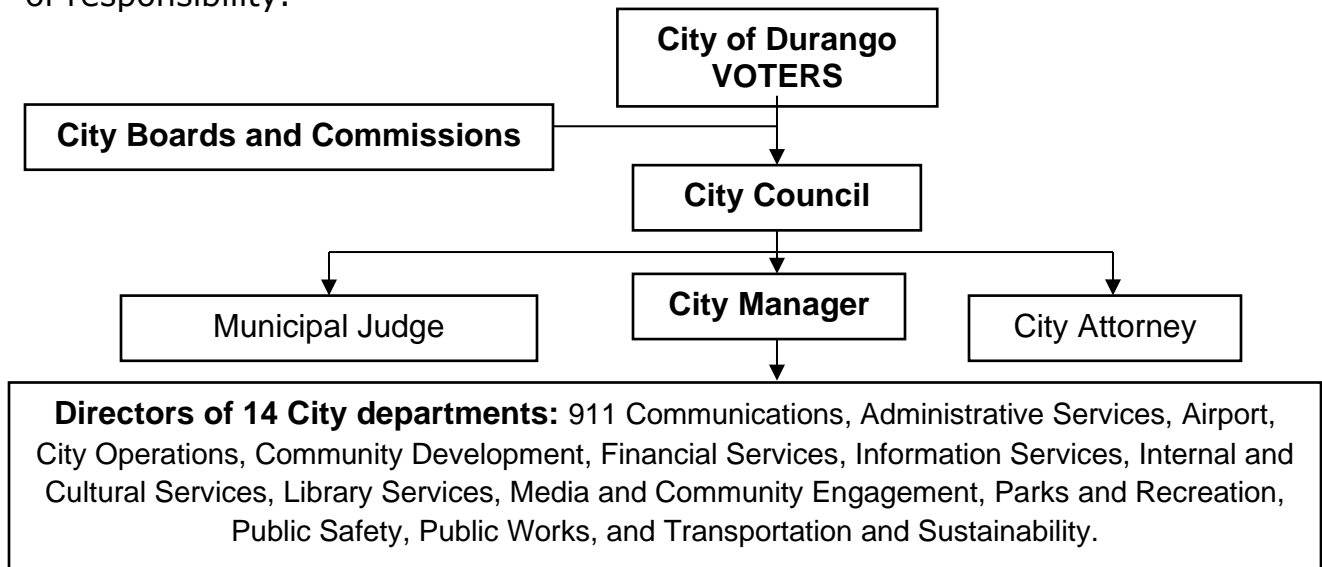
of responsibility.

City of Durango VOTERS

City Boards and Commissions

City Council

Municipal Judge

City Manager

City Attorney

**Directors of 14 City departments:** 911 Communications, Administrative Services, Airport, City Operations, Community Development, Financial Services, Information Services, Internal and Cultural Services, Library Services, Media and Community Engagement, Parks and Recreation, Public Safety, Public Works, and Transportation and Sustainability.